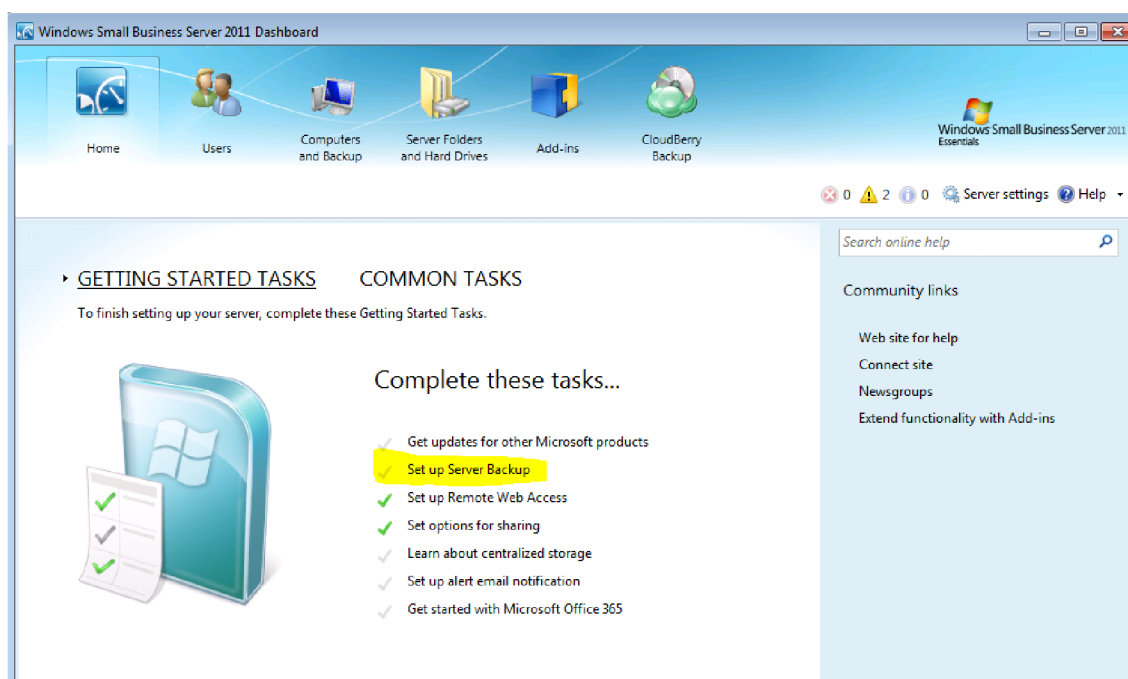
Windows Small Business Server 2011 Dashboard

Home
Users
Computers and Backup
Server Folders and Hard Drives
Add-ins
CloudBerry Backup

Windows Small Business Server 2011 Essentials

0 2 0 Server settings Help

Search online help

GETTING STARTED TASKS COMMON TASKS

To finish setting up your server, complete these Getting Started Tasks.

Complete these tasks...

Get updates for other Microsoft products
Set up Server Backup
Set up Remote Web Access
Set options for sharing
Learn about centralized storage
Set up alert email notification
Get started with Microsoft Office 365

Community links

Web site for help
Connect site
Newsgroups
Extend functionality with Add-ins